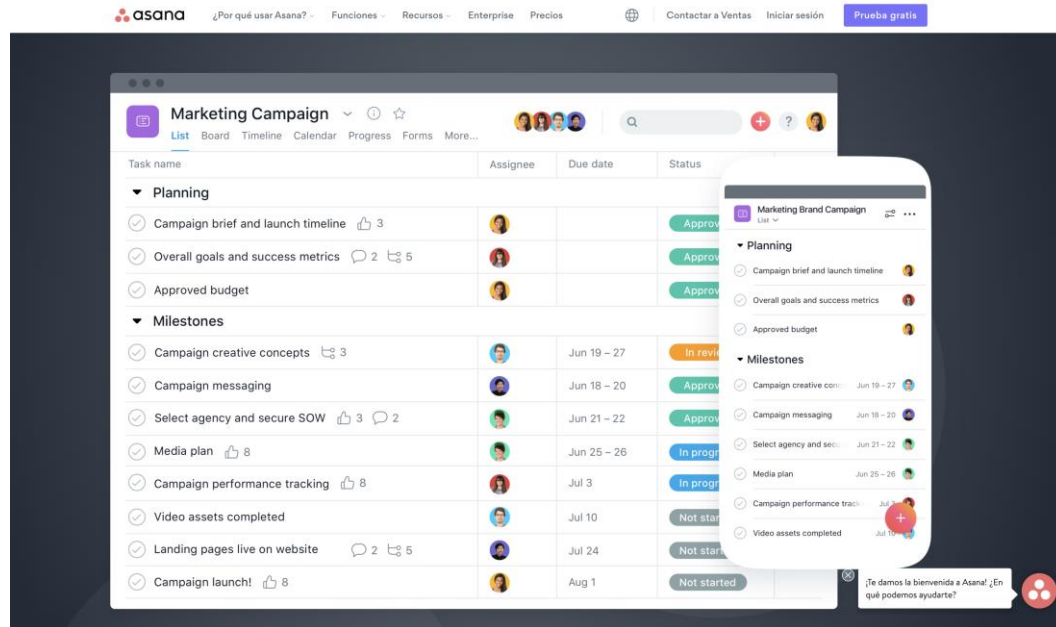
asana ¿Por qué usar Asana? Funciones Recursos Enterprise Precios Contactar a Ventas Iniciar sesión Prueba gratis

Marketing Campaign
List Board Timeline Calendar Progress Forms More...

| Task name | Assignee | Due date | Status |
|---|---|---|---|
| Planning | | | |
| Campaign brief and launch timeline 3 | | | Approv |
| Overall goals and success metrics 2 5 | | | Approv |
| Approved budget | | | Approv |
| Milestones | | | |
| Campaign creative concepts 3 | | Jun 19 – 27 | In revie |
| Campaign messaging | | Jun 18 – 20 | Approv |
| Select agency and secure SOW 3 2 | | Jun 21 – 22 | Approv |
| Media plan 8 | | Jun 25 – 26 | In progr |
| Campaign performance tracking 8 | | Jul 3 | In progr |
| Video assets completed | | Jul 10 | Not start |
| Landing pages live on website 2 5 | | Jul 24 | Not start |
| Campaign launch! 8 | | Aug 1 | Not started |

Marketing Brand Campaign
List
Planning
Campaign brief and launch timeline
Overall goals and success metrics
Approved budget
Milestones
Campaign creative conc Jun 19 – 27
Campaign messaging Jun 18 – 20
Select agency and sec Jun 21 – 22
Media plan Jun 25 – 26
Campaign performance track Jul 3
Video assets completed Jul 10

¡Te damos la bienvenida a Asana! ¿En qué podemos ayudarte?